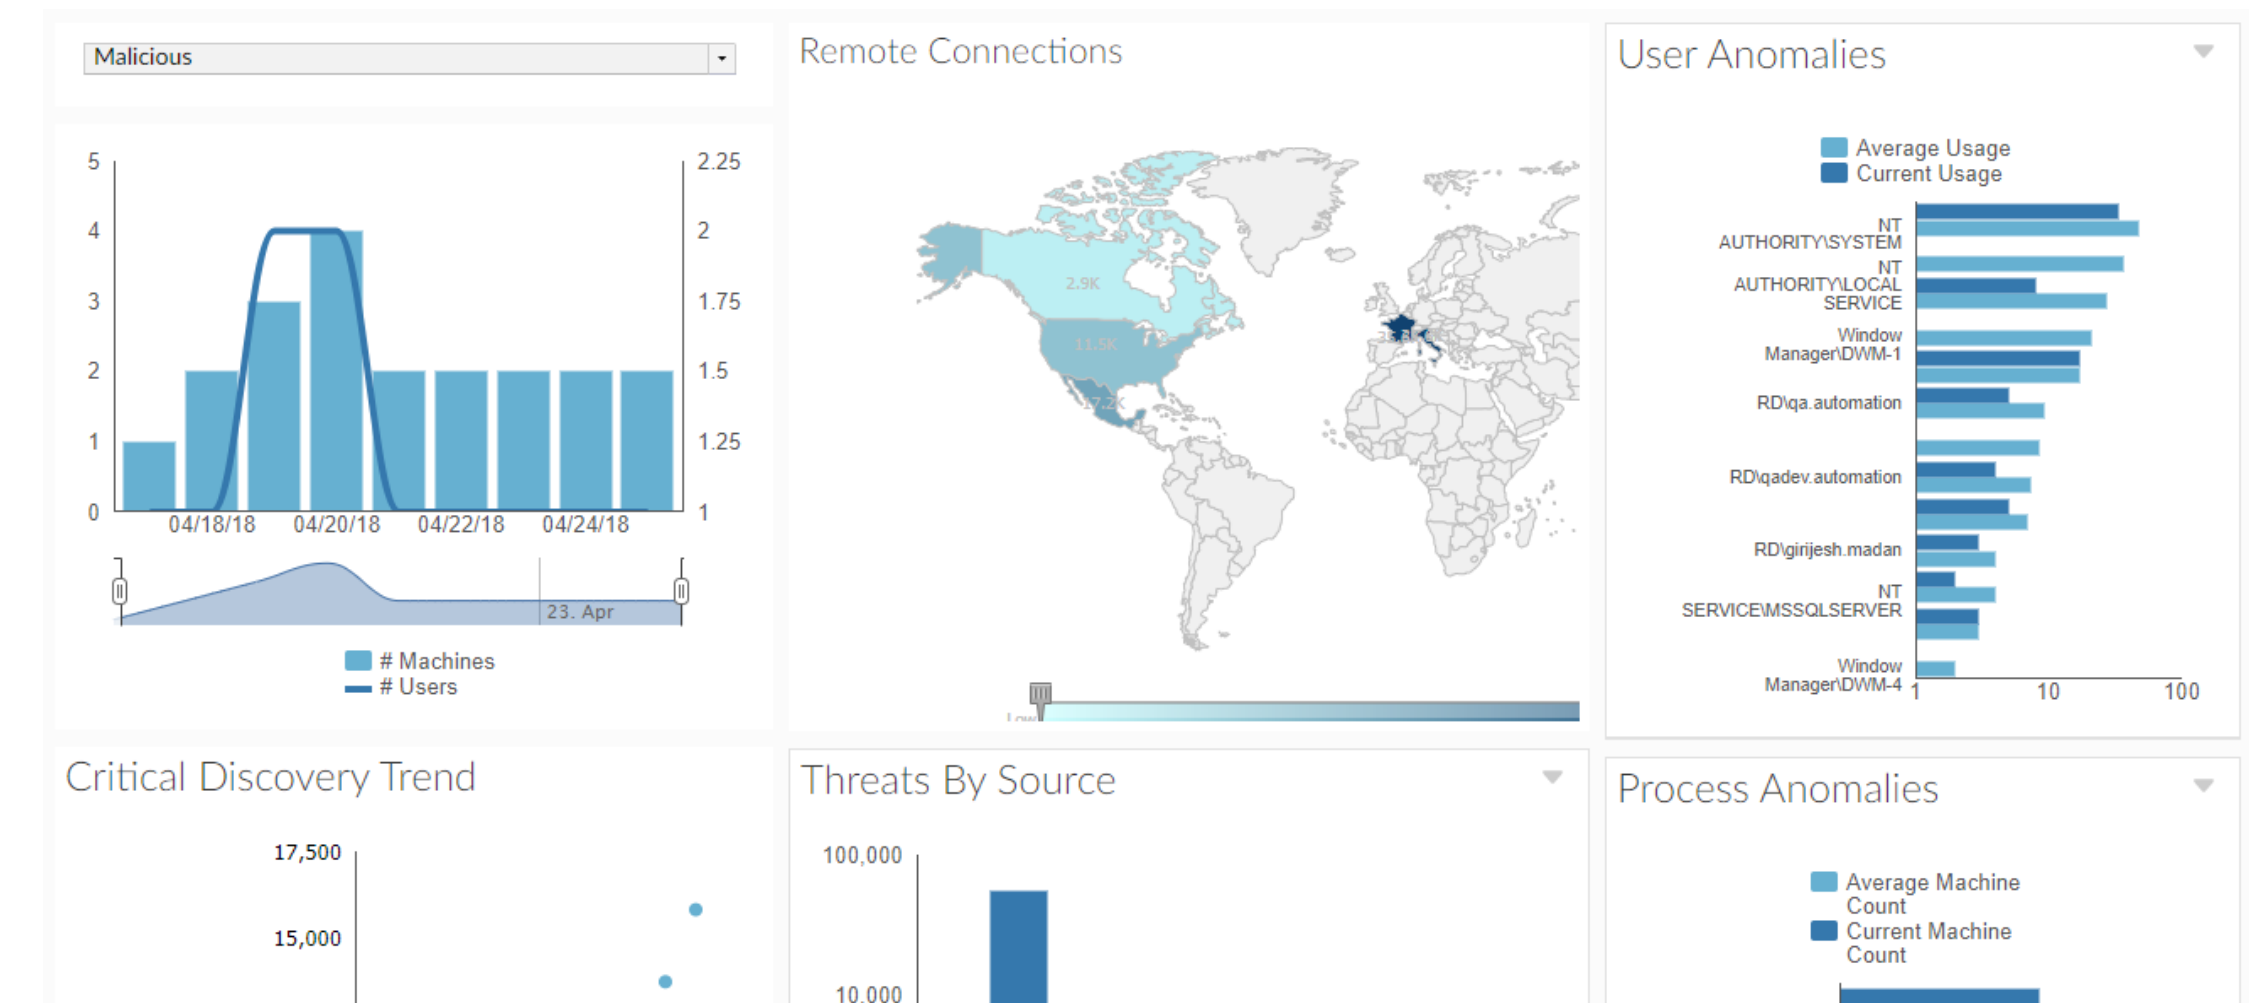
Malicious

5
4
3
2
1
0

2.25
2
1.75
1.5
1.25
1

04/18/18 04/20/18 04/22/18 04/24/18

23. Apr

# Machines
# Users

Remote Connections

2.9K
11.5K
17.2K
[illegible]

Low

User Anomalies

Average Usage
Current Usage

NT AUTHORITY\SYSTEM
NT AUTHORITY\LOCAL SERVICE
Window Manager\DWM-1
RD\qa.automation
RD\qadev.automation
RD\girijesh.madan
NT SERVICE\MSSQLSERVER
Window Manager\DWM-4

1 10 100

Critical Discovery Trend

17,500
15,000

Threats By Source

100,000
10,000

Process Anomalies

Average Machine Count
Current Machine Count